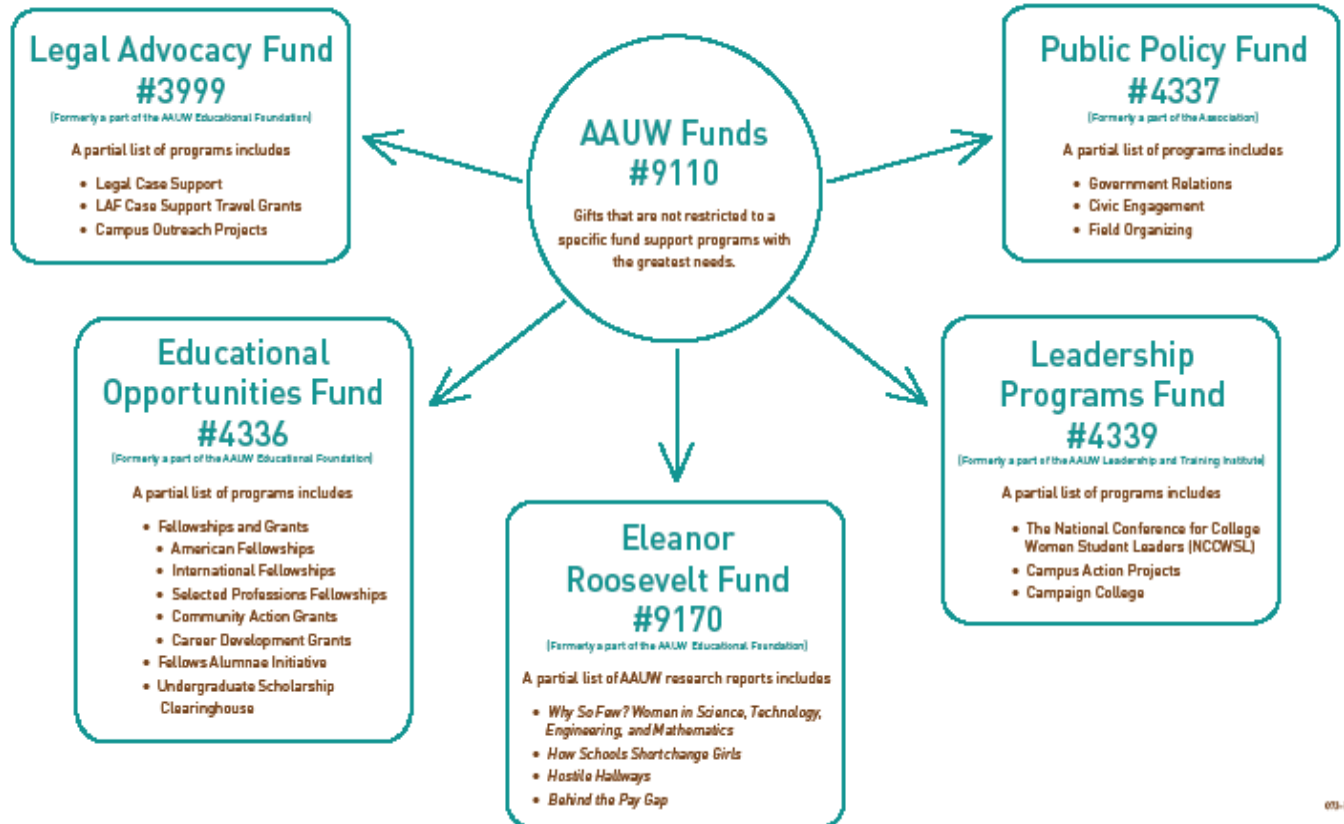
AAUW Funds
#9110

Gifts that are not restricted to a specific fund support programs with the greatest needs.

Legal Advocacy Fund
#3999
(Formerly a part of the AAUW Educational Foundation)

A partial list of programs includes

- Legal Case Support
- LAF Case Support Travel Grants
- Campus Outreach Projects

Public Policy Fund
#4337
(Formerly a part of the Association)

A partial list of programs includes

- Government Relations
- Civic Engagement
- Field Organizing

Educational Opportunities Fund
#4336
(Formerly a part of the AAUW Educational Foundation)

A partial list of programs includes

- Fellowships and Grants
  - American Fellowships
  - International Fellowships
  - Selected Professions Fellowships
  - Community Action Grants
  - Career Development Grants
- Fellows Alumnae Initiative
- Undergraduate Scholarship Clearinghouse

Eleanor Roosevelt Fund
#9170
(Formerly a part of the AAUW Educational Foundation)

A partial list of AAUW research reports includes

- Why So Few? Women in Science, Technology, Engineering, and Mathematics
- How Schools Shortchange Girls
- Hostile Hallways
- Behind the Pay Gap

Leadership Programs Fund
#4339
(Formerly a part of the AAUW Leadership and Training Institute)

A partial list of programs includes

- The National Conference for College Women Student Leaders (NCCWSL)
- Campus Action Projects
- Campaign College

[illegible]